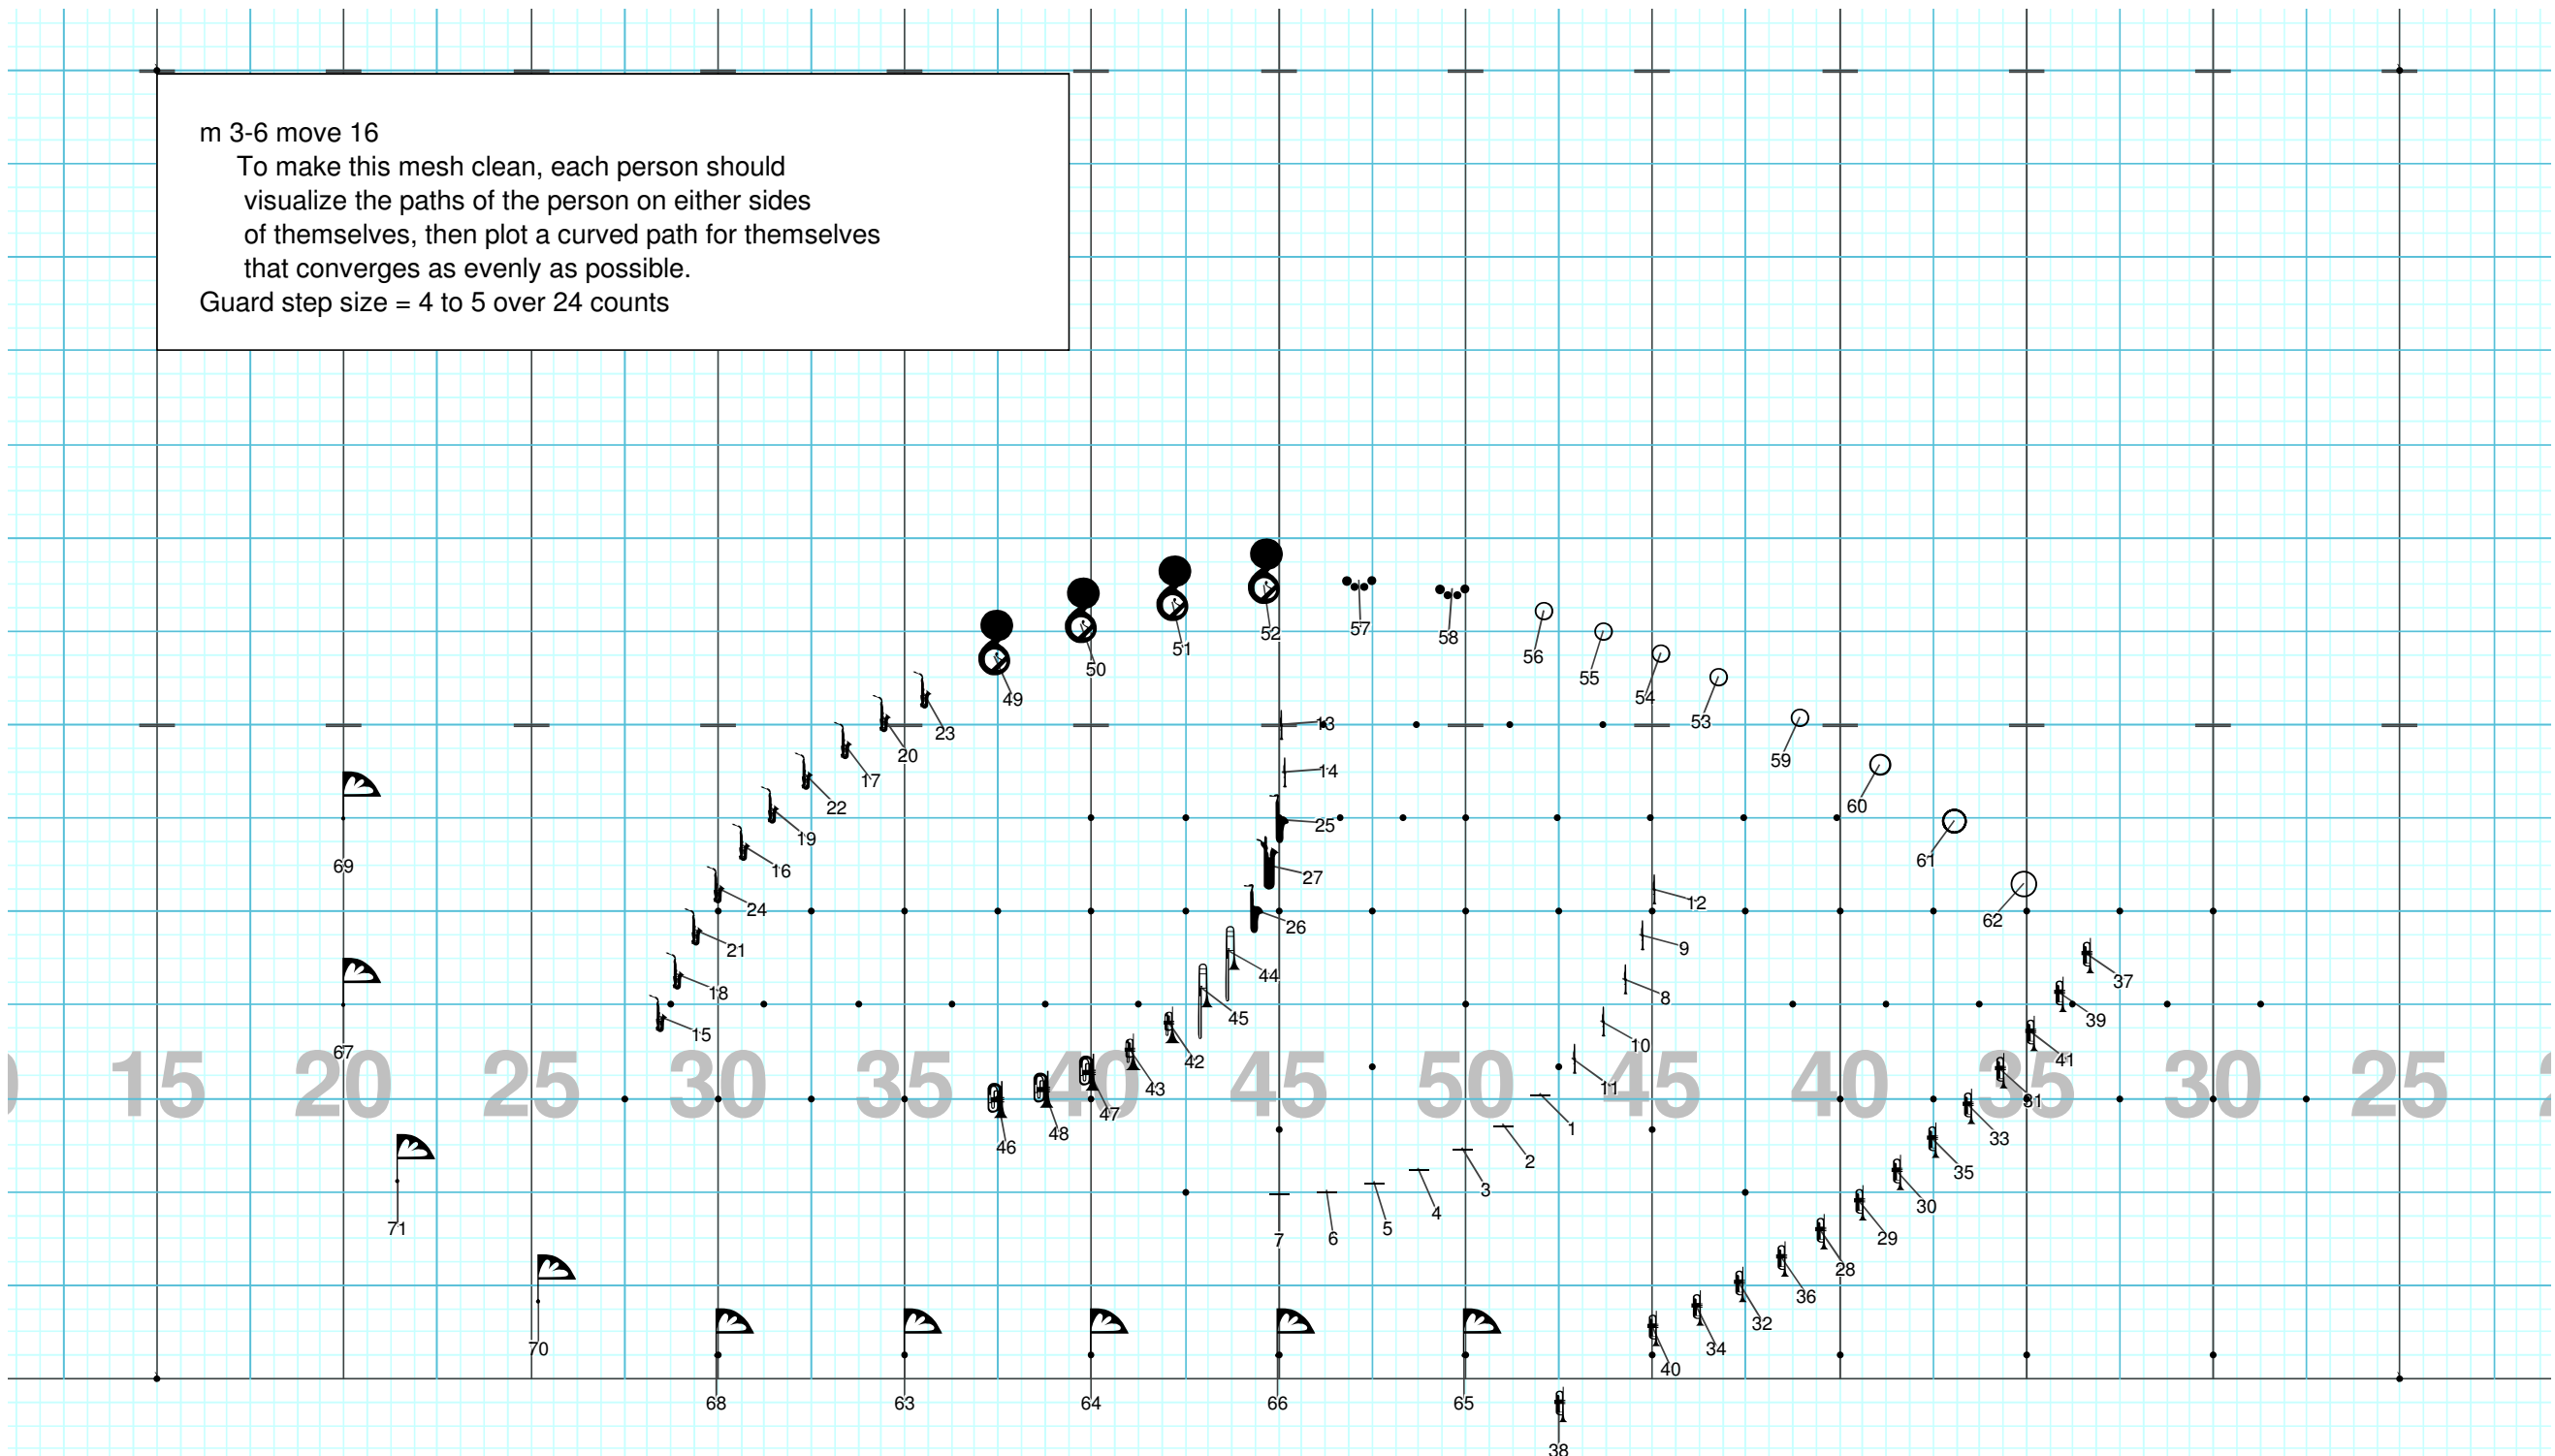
m 3-6 move 16
To make this mesh clean, each person should visualize the paths of the person on either sides of themselves, then plot a curved path for themselves that converges as evenly as possible.
Guard step size = 4 to 5 over 24 counts

49 50 51 52 57 58 56 55 54 53 59 60 61 62
23 20 17 22 19 16 24 21 18 15
13 14 25 27 26 44 45 42 43 47 48 46
12 9 8 10 11 1 2 3 4 5 6 7
37 39 41 31 33 35 30 29 28 36 32 34 40 38
69 67 71 70 68 63 64 66 65

15 20 25 30 35 40 45 50 45 40 35 30 25